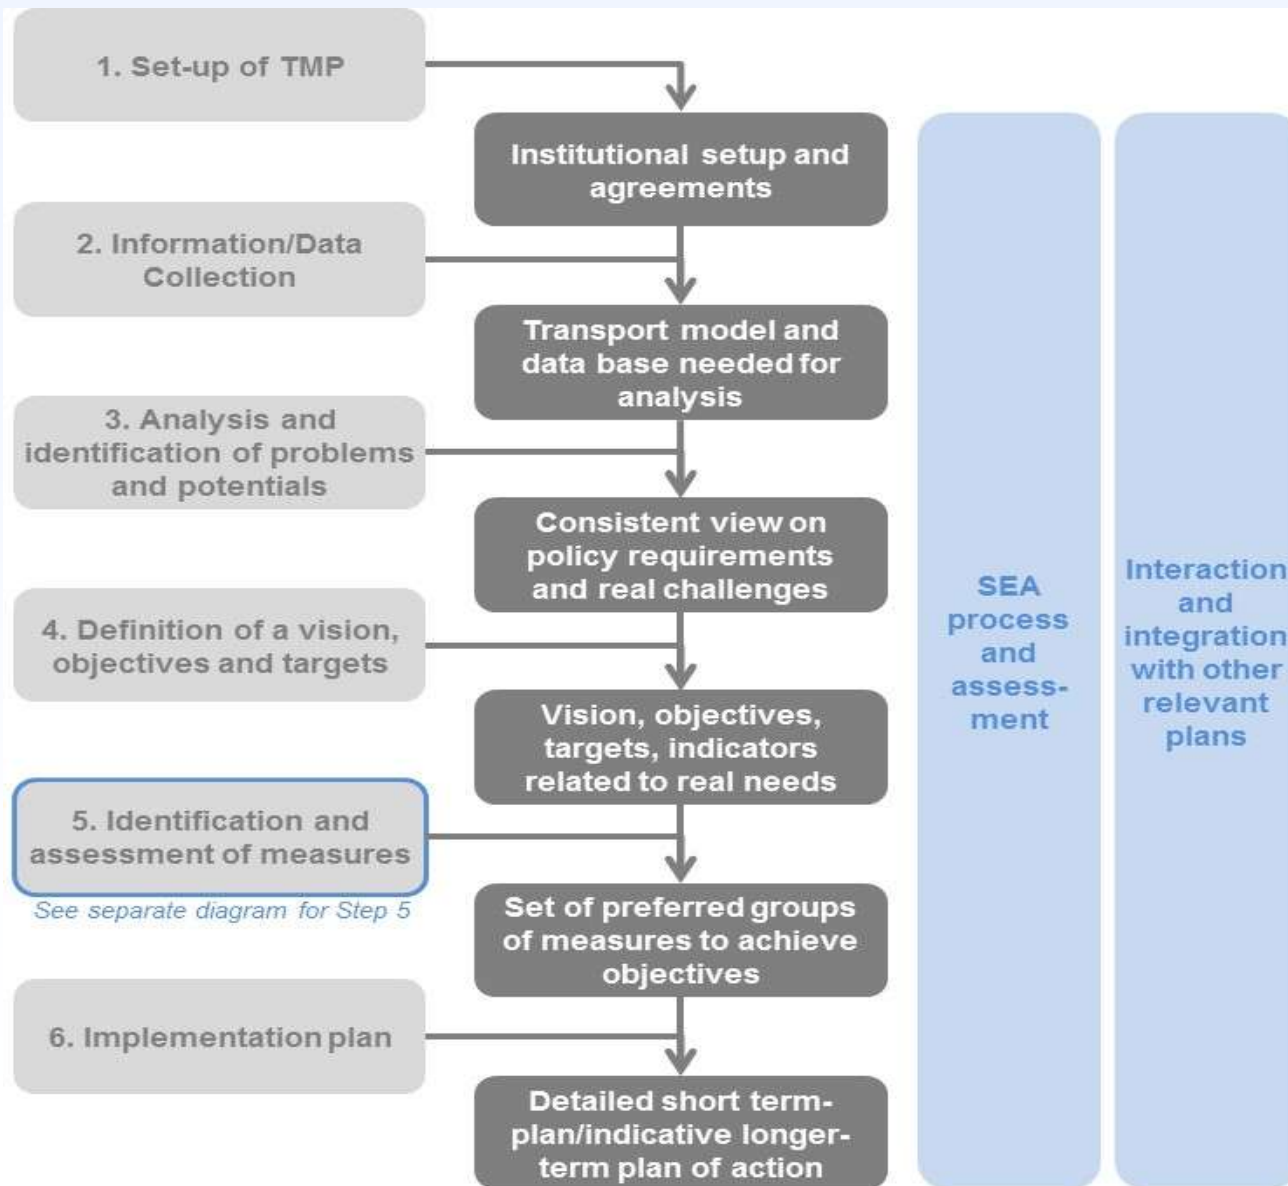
1. Set-up of TMP

Institutional setup and agreements

2. Information/Data Collection

Transport model and data base needed for analysis

3. Analysis and identification of problems and potentials

Consistent view on policy requirements and real challenges

4. Definition of a vision, objectives and targets

Vision, objectives, targets, indicators related to real needs

5. Identification and assessment of measures

See separate diagram for Step 5

Set of preferred groups of measures to achieve objectives

6. Implementation plan

Detailed short term-plan/indicative longer-term plan of action

SEA process and assessment

Interaction and integration with other relevant plans